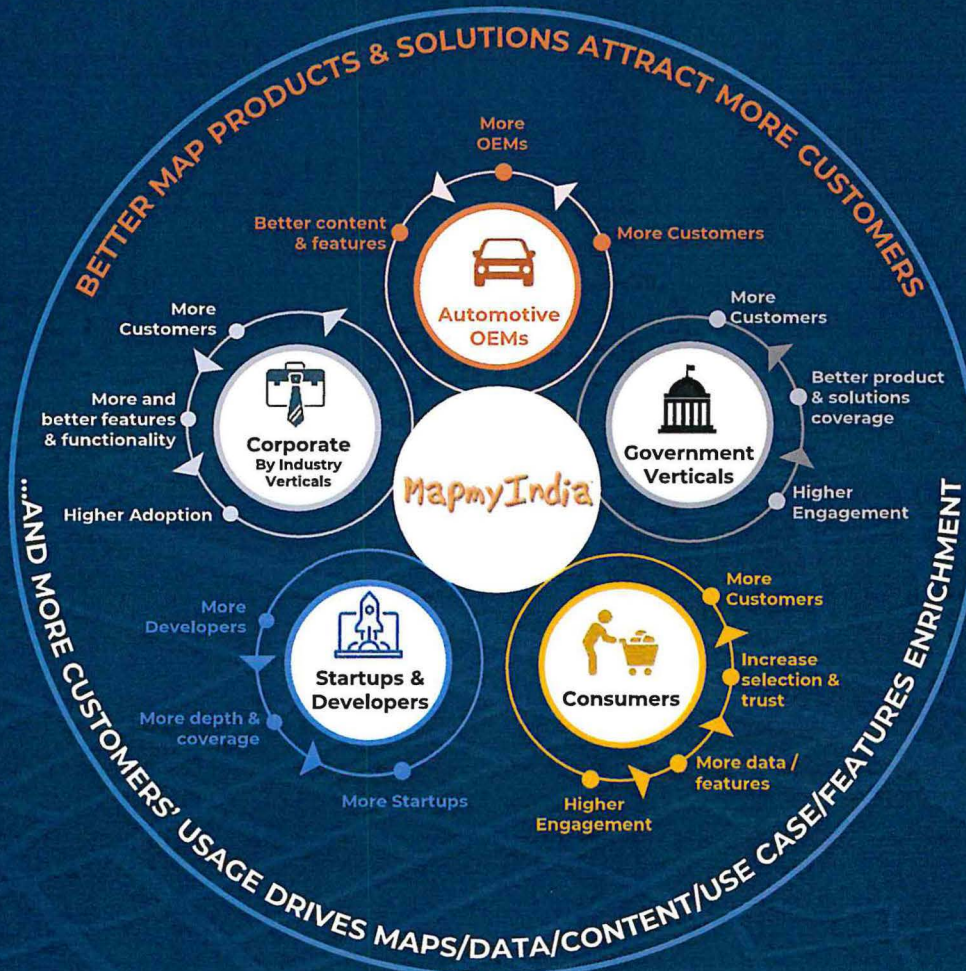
BETTER MAP PRODUCTS & SOLUTIONS ATTRACT MORE CUSTOMERS

More OEMs

Better content & features

More Customers

Automotive OEMs

More Customers

More and better features & functionality

Higher Adoption

Corporate By Industry Verticals

More Customers

Better product & solutions coverage

Higher Engagement

Government Verticals

MapmyIndia

More Developers

More depth & coverage

More Startups

Startups & Developers

More Customers

Increase selection & trust

More data / features

Higher Engagement

Consumers

...AND MORE CUSTOMERS' USAGE DRIVES MAPS/DATA/CONTENT/USE CASE/FEATURES ENRICHMENT